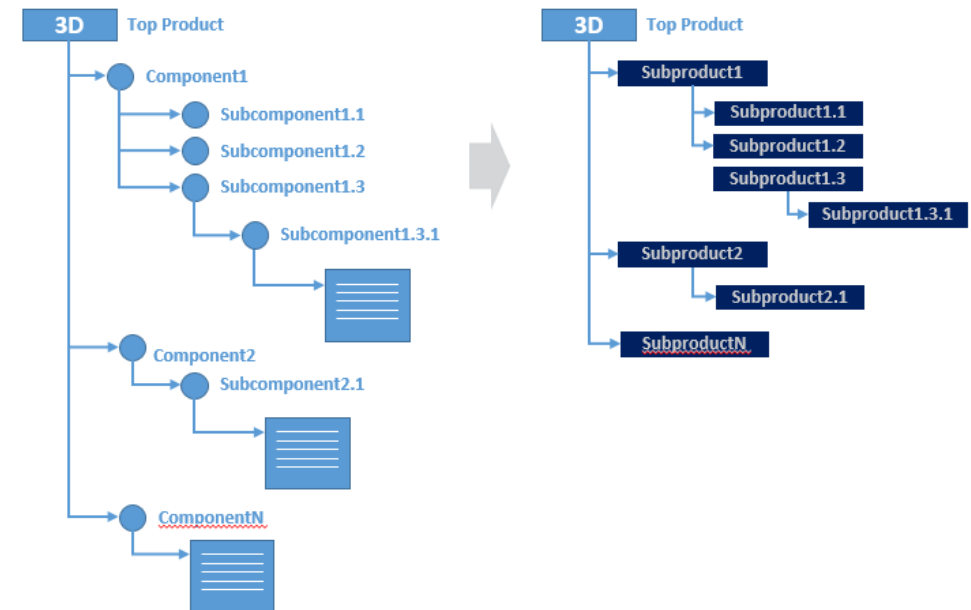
3D Top Product

Component1

Subcomponent1.1

Subcomponent1.2

Subcomponent1.3

Subcomponent1.3.1

Component2

Subcomponent2.1

ComponentN

3D Top Product

Subproduct1

Subproduct1.1

Subproduct1.2

Subproduct1.3

Subproduct1.3.1

Subproduct2

Subproduct2.1

SubproductN